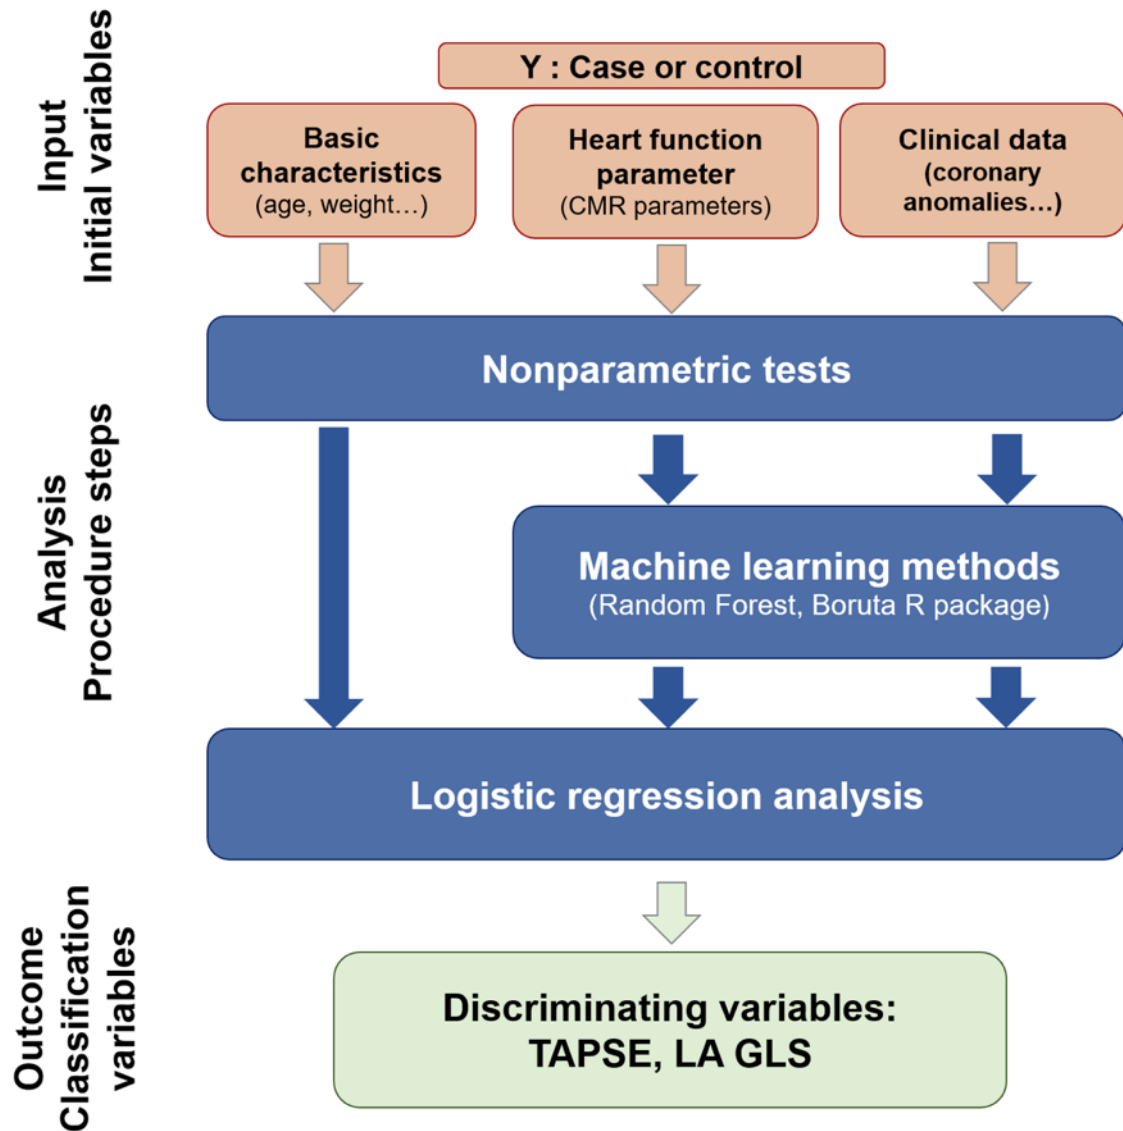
Input
Initial variables

Y : Case or control

Basic characteristics (age, weight…)

Heart function parameter (CMR parameters)

Clinical data (coronary anomalies…)

Analysis
Procedure steps

Nonparametric tests

Machine learning methods
(Random Forest, Boruta R package)

Logistic regression analysis

Outcome
Classification variables

Discriminating variables:
TAPSE, LA GLS